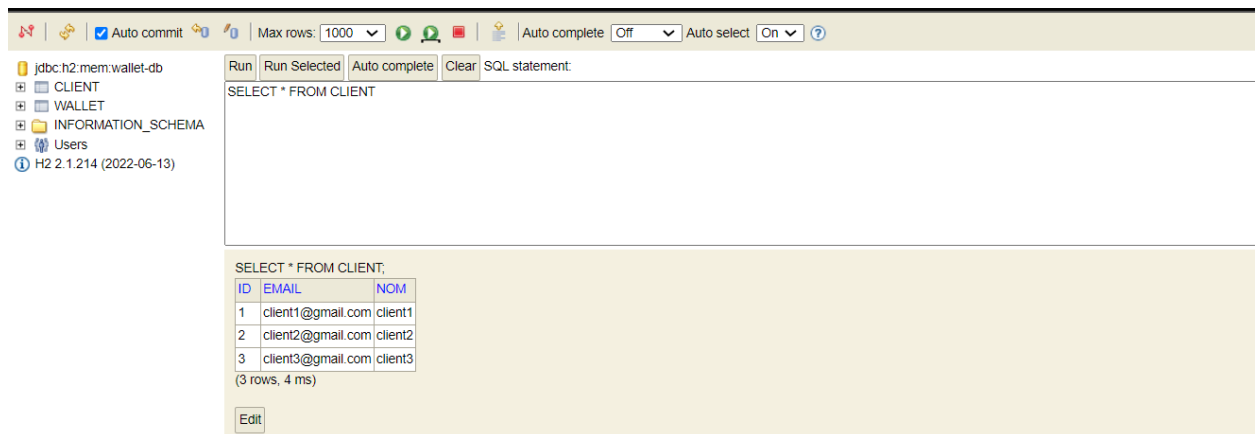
Auto commit Max rows: 1000 Auto complete Off Auto select On

jdbc:h2:mem:wallet-db
CLIENT
WALLET
INFORMATION_SCHEMA
Users
H2 2.1.214 (2022-06-13)

Run | Run Selected | Auto complete | Clear | SQL statement:

SELECT * FROM CLIENT

SELECT * FROM CLIENT;

| ID | EMAIL | NOM |
|---|---|---|
| 1 | client1@gmail.com | client1 |
| 2 | client2@gmail.com | client2 |
| 3 | client3@gmail.com | client3 |

(3 rows, 4 ms)

Edit